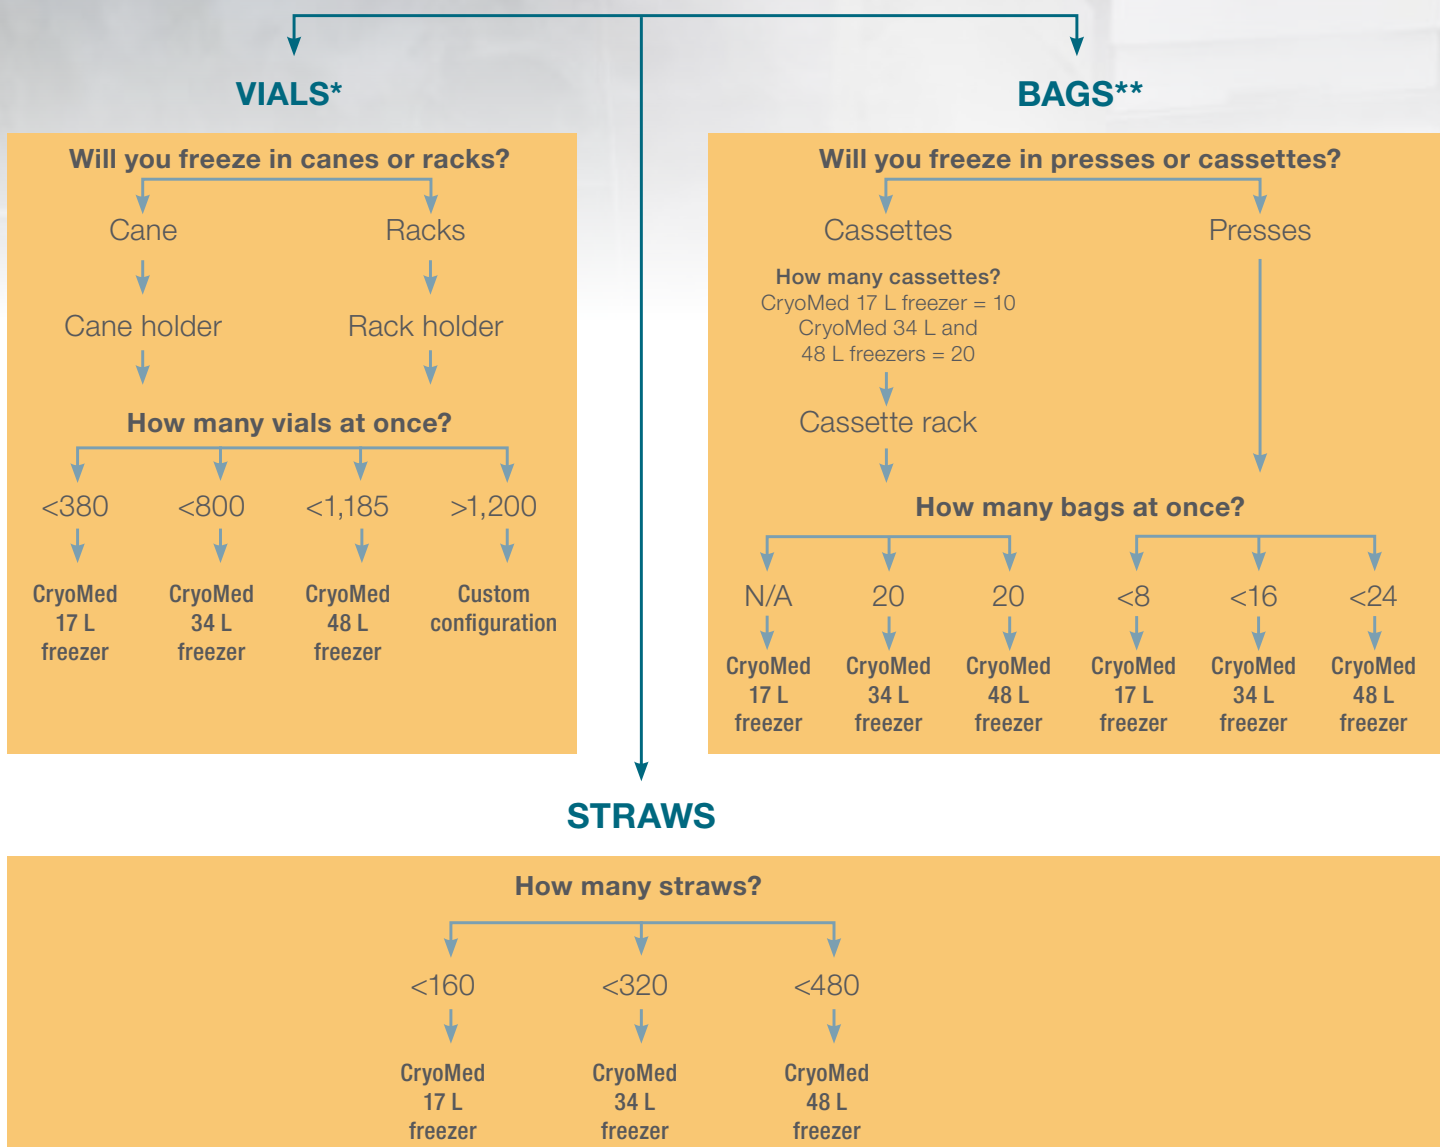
VIALS*

Will you freeze in canes or racks?

Cane

Racks

Cane holder

Rack holder

How many vials at once?

<380

<800

<1,185

>1,200

CryoMed 17 L freezer

CryoMed 34 L freezer

CryoMed 48 L freezer

Custom configuration

BAGS**

Will you freeze in presses or cassettes?

Cassettes

Presses

How many cassettes?
CryoMed 17 L freezer = 10
CryoMed 34 L and 48 L freezers = 20

Cassette rack

How many bags at once?

N/A

20

20

<8

<16

<24

CryoMed 17 L freezer

CryoMed 34 L freezer

CryoMed 48 L freezer

CryoMed 17 L freezer

CryoMed 34 L freezer

CryoMed 48 L freezer

STRAWS

How many straws?

<160

<320

<480

CryoMed 17 L freezer

CryoMed 34 L freezer

CryoMed 48 L freezer